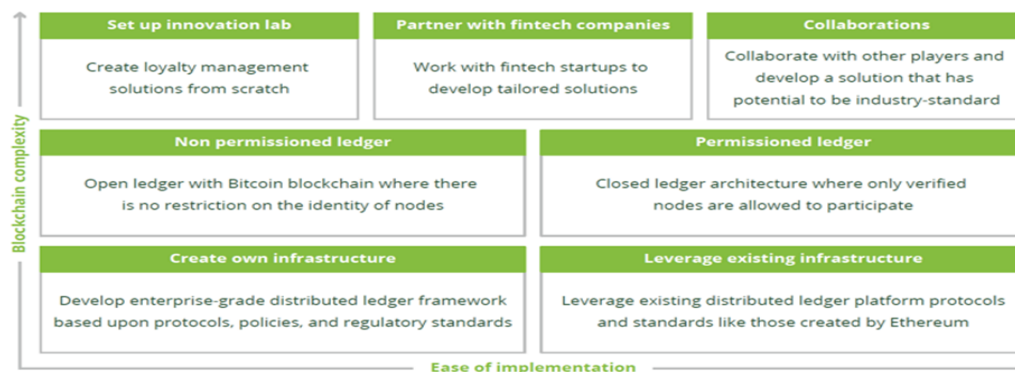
Blockchain complexity

Set up innovation lab

Create loyalty management solutions from scratch

Partner with fintech companies

Work with fintech startups to develop tailored solutions

Collaborations

Collaborate with other players and develop a solution that has potential to be industry-standard

Non permissioned ledger

Open ledger with Bitcoin blockchain where there is no restriction on the identity of nodes

Permissioned ledger

Closed ledger architecture where only verified nodes are allowed to participate

Create own infrastructure

Develop enterprise-grade distributed ledger framework based upon protocols, policies, and regulatory standards

Leverage existing infrastructure

Leverage existing distributed ledger platform protocols and standards like those created by Ethereum

Ease of implementation